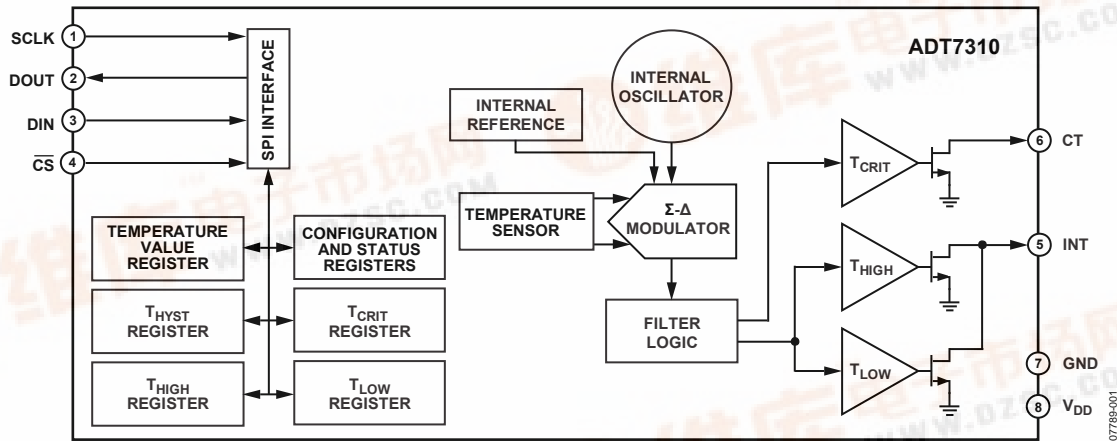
SCLK 1
DOUT 2
DIN 3
$\overline{CS}$ 4

SPI INTERFACE

ADT7310

INTERNAL OSCILLATOR

INTERNAL REFERENCE

TEMPERATURE SENSOR

Σ-Δ MODULATOR

TEMPERATURE VALUE REGISTER

CONFIGURATION AND STATUS REGISTERS

$T_{HYST}$ REGISTER

$T_{CRIT}$ REGISTER

$T_{HIGH}$ REGISTER

$T_{LOW}$ REGISTER

FILTER LOGIC

$T_{CRIT}$

$T_{HIGH}$

$T_{LOW}$

6 CT

5 INT

7 GND

8 $V_{DD}$

07789-001

www.dzsc.com